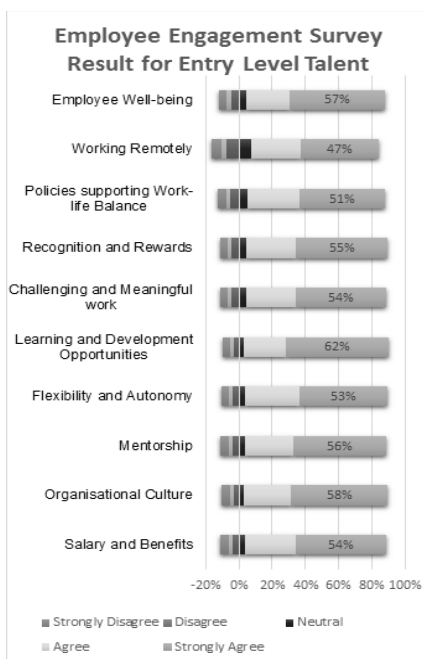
Employee Engagement Survey Result for Entry Level Talent

Employee Well-being 57%

Working Remotely 47%

Policies supporting Work-life Balance 51%

Recognition and Rewards 55%

Challenging and Meaningful work 54%

Learning and Development Opportunities 62%

Flexibility and Autonomy 53%

Mentorship 56%

Organisational Culture 58%

Salary and Benefits 54%

-20% 0% 20% 40% 60% 80% 100%

Strongly Disagree Disagree Neutral Agree Strongly Agree